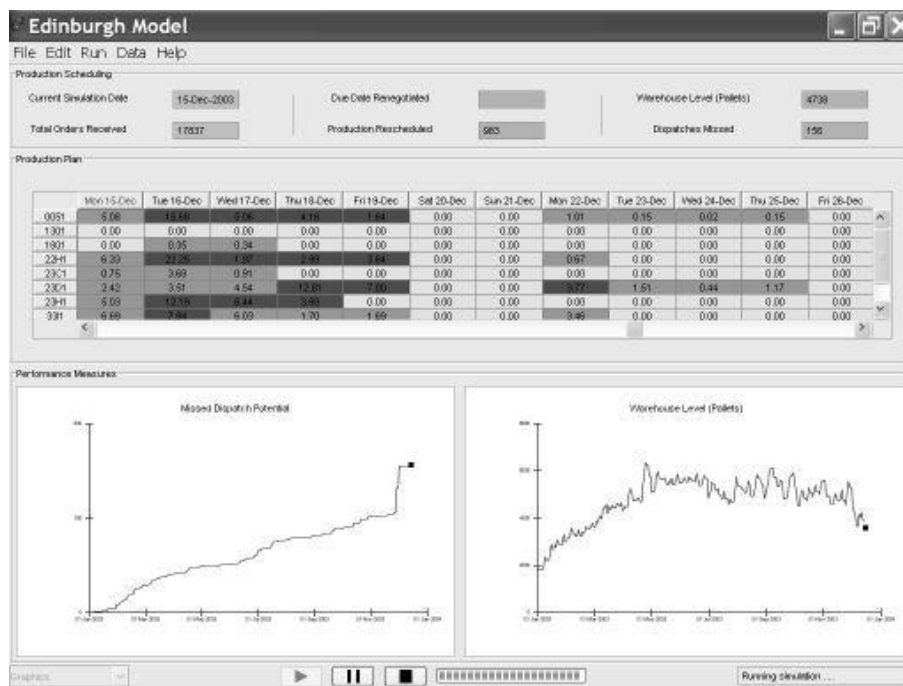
Edinburgh Model

File Edit Run Data Help

Production Scheduling

Current Simulation Date 15-Dec-2003

Total Orders Received 17837

Due Date Renegotiated

Production Rescheduled 983

Warehouse Level (Pallets) 4738

Dispatches Missed 156

Production Plan

| | Mon 15-Dec | Tue 16-Dec | Wed 17-Dec | Thu 18-Dec | Fri 19-Dec | Sat 20-Dec | Sun 21-Dec | Mon 22-Dec | Tue 23-Dec | Wed 24-Dec | Thu 25-Dec | Fri 26-Dec |
|---|---|---|---|---|---|---|---|---|---|---|---|---|
| 0051 | 5.08 | 18.60 | 5.06 | 4.16 | 1.64 | 0.00 | 0.00 | 1.01 | 0.15 | 0.02 | 0.15 | 0.00 |
| 1301 | 0.00 | 0.00 | 0.00 | 0.00 | 0.00 | 0.00 | 0.00 | 0.00 | 0.00 | 0.00 | 0.00 | 0.00 |
| 1801 | 0.00 | 0.35 | 0.34 | 0.00 | 0.00 | 0.00 | 0.00 | 0.00 | 0.00 | 0.00 | 0.00 | 0.00 |
| 22H1 | 6.39 | 22.25 | 1.97 | 2.93 | 3.64 | 0.00 | 0.00 | 0.67 | 0.00 | 0.00 | 0.00 | 0.00 |
| 23C1 | 0.75 | 3.69 | 0.91 | 0.00 | 0.00 | 0.00 | 0.00 | 0.00 | 0.00 | 0.00 | 0.00 | 0.00 |
| 23D1 | 2.42 | 3.51 | 4.54 | 12.81 | 7.00 | 0.00 | 0.00 | 3.77 | 1.51 | 0.44 | 1.17 | 0.00 |
| 23H1 | 6.03 | 12.16 | 6.44 | 3.93 | 0.00 | 0.00 | 0.00 | 0.00 | 0.00 | 0.00 | 0.00 | 0.00 |
| 3311 | 6.69 | 7.94 | 6.03 | 1.70 | 1.69 | 0.00 | 0.00 | 3.46 | 0.00 | 0.00 | 0.00 | 0.00 |

Performance Measures

Missed Dispatch Potential

Warehouse Level (Pallets)

Graphics

Running simulation ...